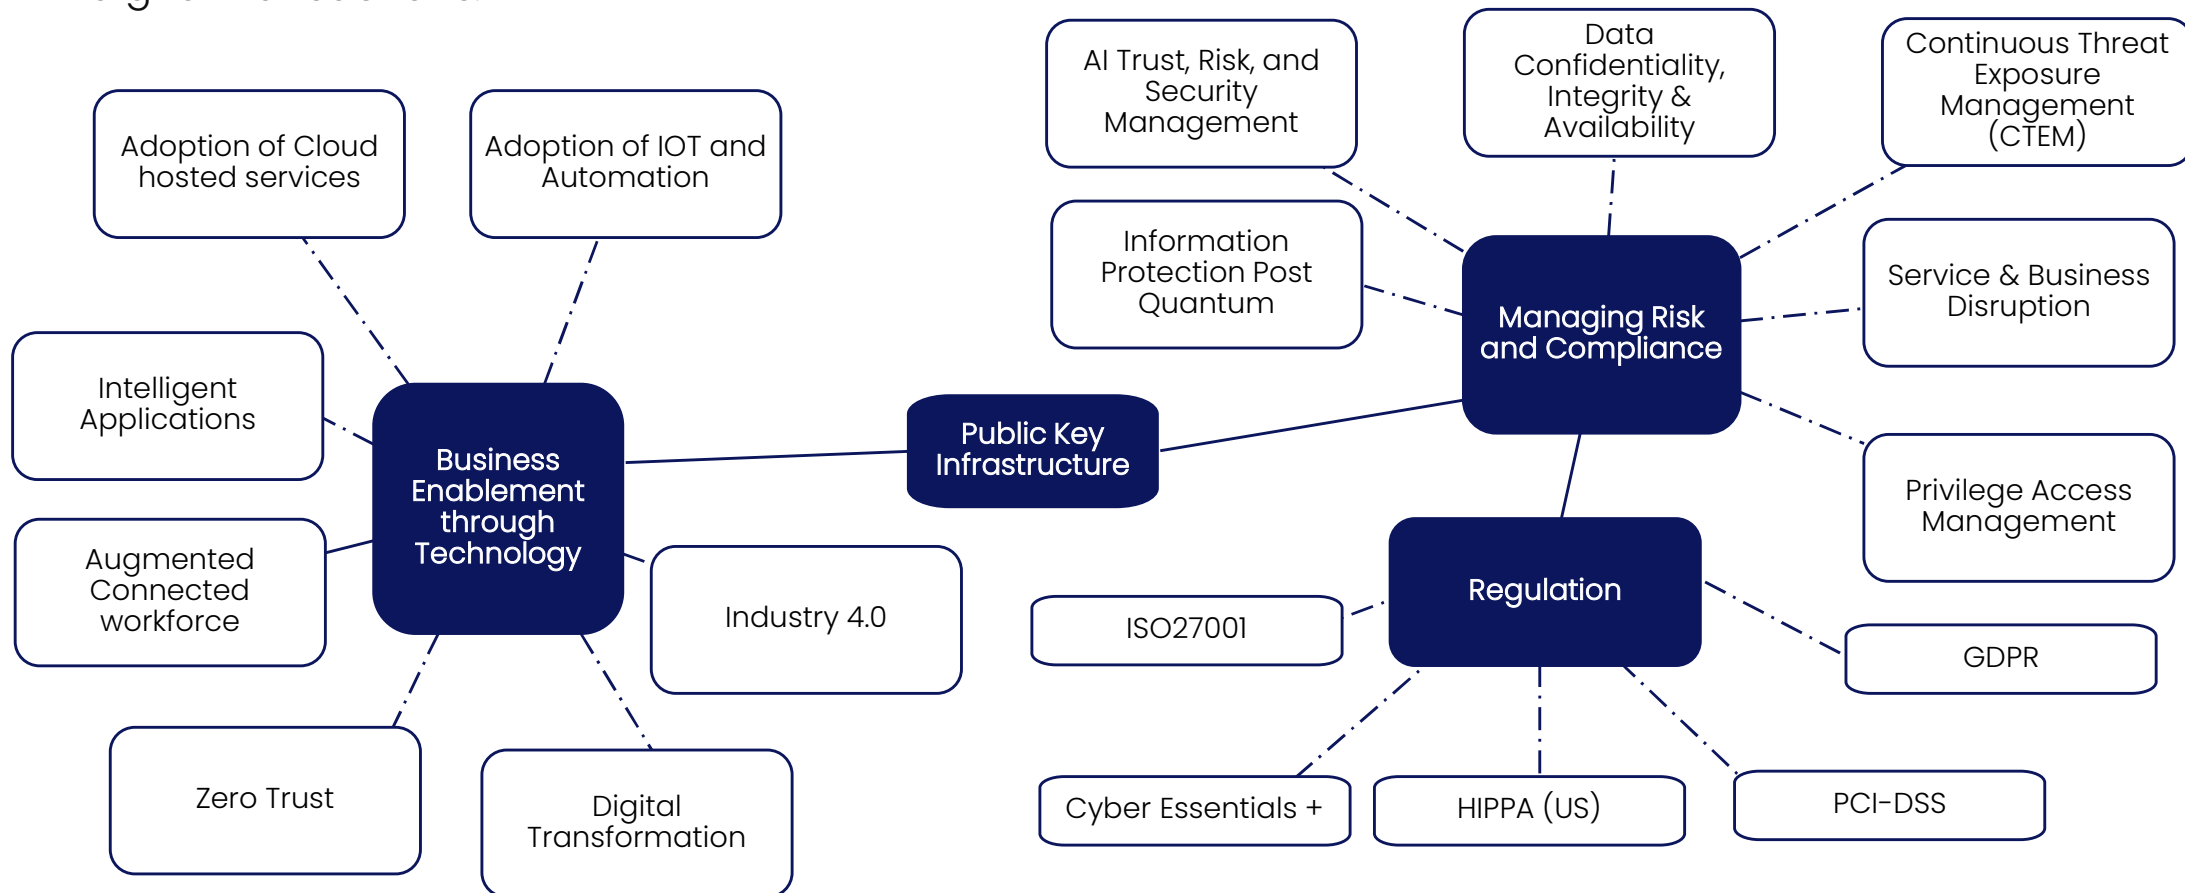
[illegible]

Adoption of Cloud hosted services

Adoption of IOT and Automation

Intelligent Applications

Business Enablement through Technology

Augmented Connected workforce

Zero Trust

Digital Transformation

Industry 4.0

Public Key Infrastructure

AI Trust, Risk, and Security Management

Data Confidentiality, Integrity & Availability

Continuous Threat Exposure Management (CTEM)

Information Protection Post Quantum

Managing Risk and Compliance

Service & Business Disruption

Privilege Access Management

Regulation

ISO27001

GDPR

Cyber Essentials +

HIPPA (US)

PCI-DSS